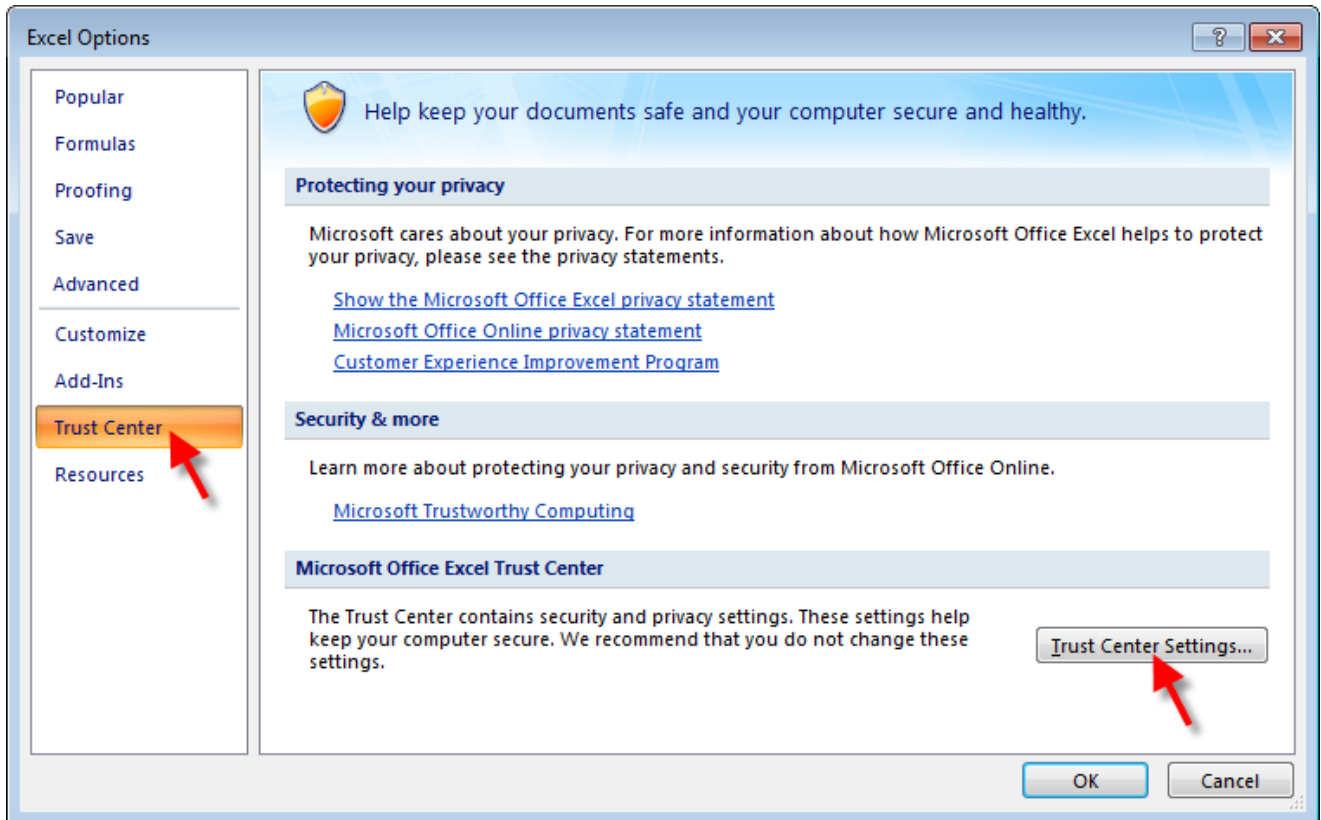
Excel Options

?

Popular
Formulas
Proofing
Save
Advanced
Customize
Add-Ins
Trust Center
Resources

Help keep your documents safe and your computer secure and healthy.

Protecting your privacy

Microsoft cares about your privacy. For more information about how Microsoft Office Excel helps to protect your privacy, please see the privacy statements.

Show the Microsoft Office Excel privacy statement
Microsoft Office Online privacy statement
Customer Experience Improvement Program

Security & more

Learn more about protecting your privacy and security from Microsoft Office Online.

Microsoft Trustworthy Computing

Microsoft Office Excel Trust Center

The Trust Center contains security and privacy settings. These settings help keep your computer secure. We recommend that you do not change these settings.

Trust Center Settings...

OK
Cancel